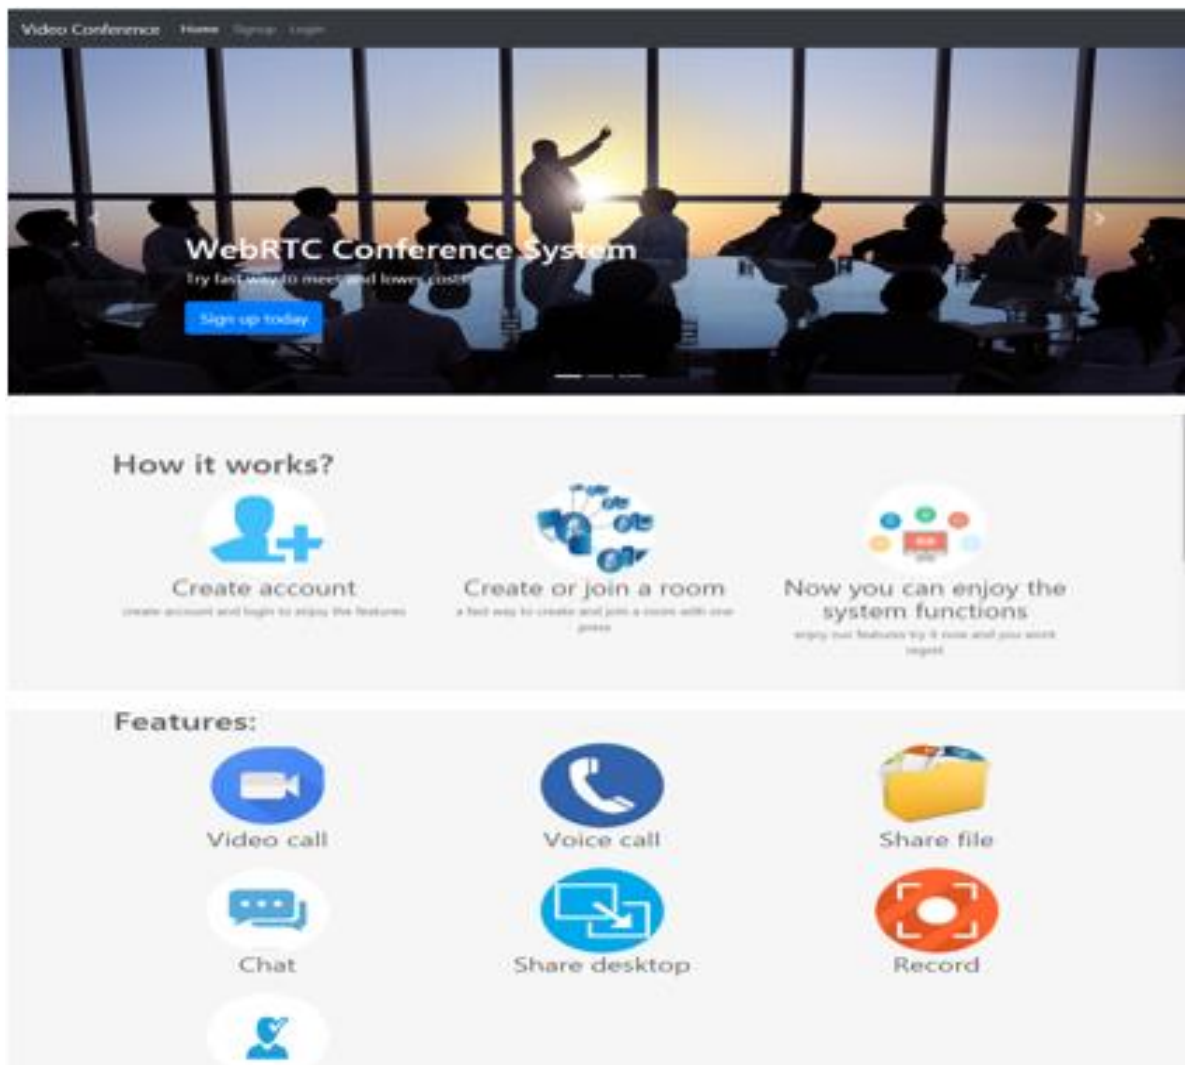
Video Conference Home Signup Login

WebRTC Conference System

Try fast way to meet and lower cost

Sign up today

How it works?

Create account

create account and login to enjoy the features

Create or join a room

a fast way to create and join a room with one press

Now you can enjoy the system functions

enjoy our features try it now and you wont regret

Features:

Video call

Voice call

Share file

Chat

Share desktop

Record